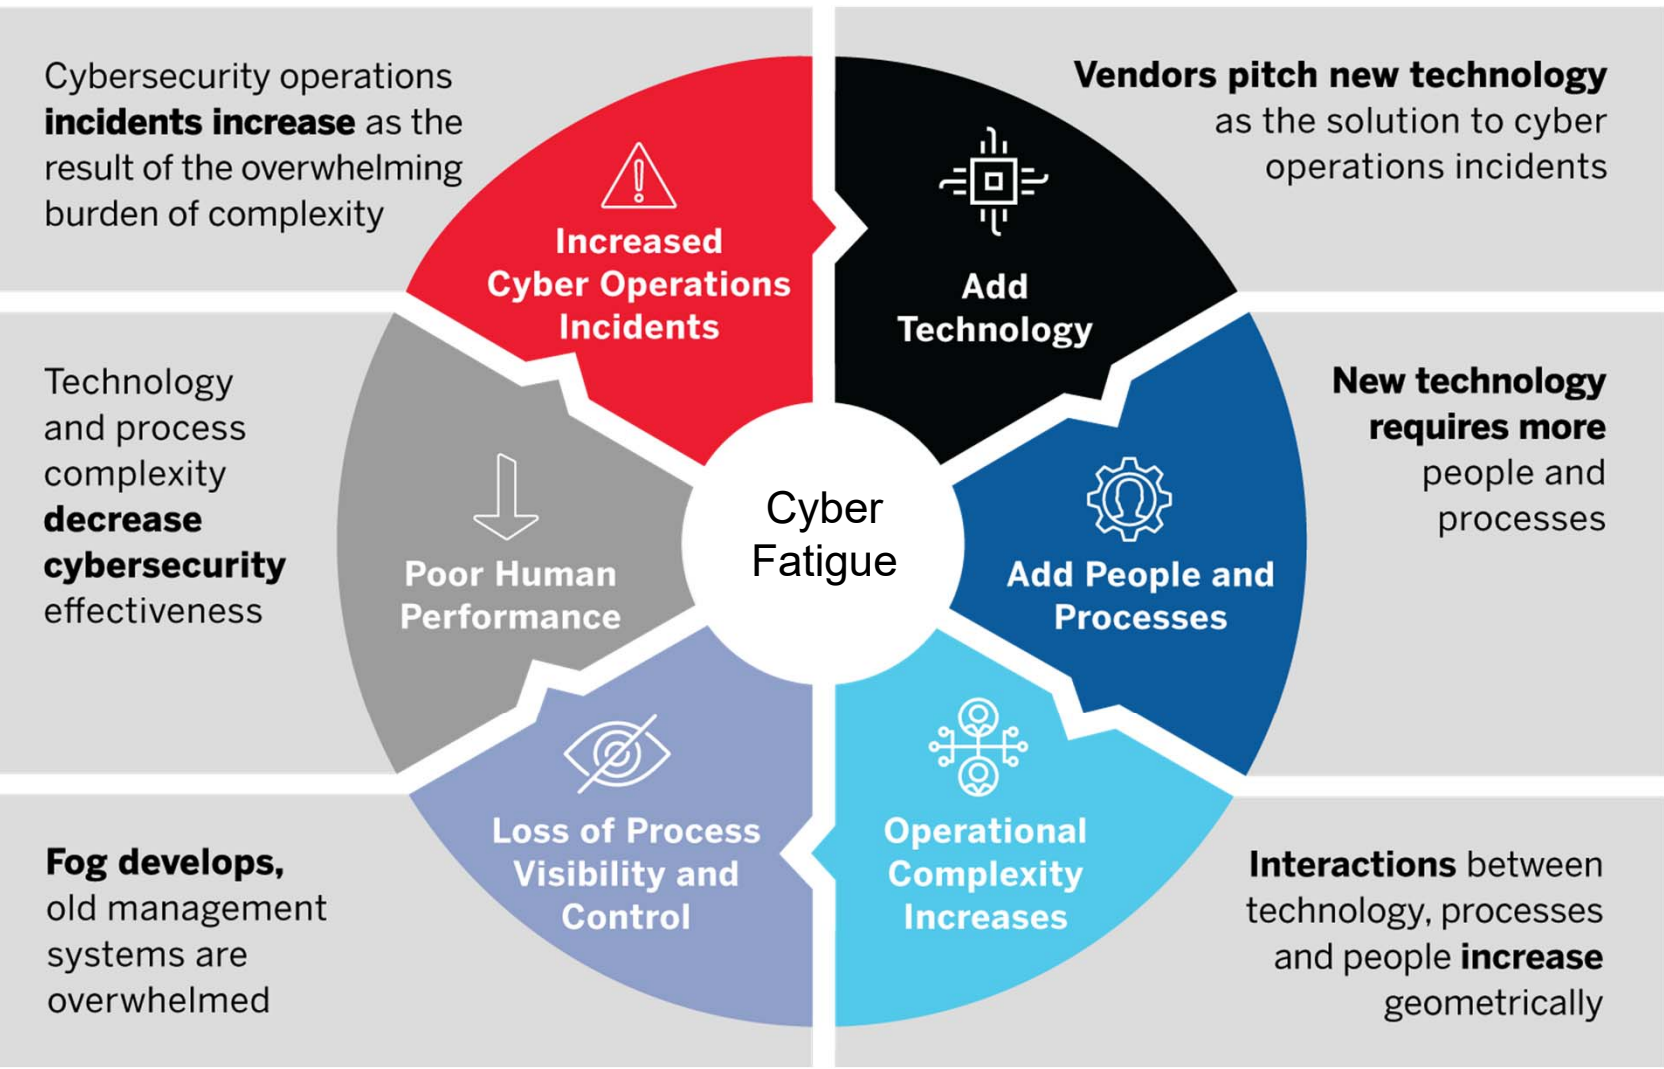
Cybersecurity operations **incidents increase** as the result of the overwhelming burden of complexity

Vendors pitch new technology as the solution to cyber operations incidents

Increased Cyber Operations Incidents

Add Technology

Technology and process complexity **decrease cybersecurity** effectiveness

Poor Human Performance

Cyber Fatigue

Add People and Processes

**New technology requires more** people and processes

Loss of Process Visibility and Control

Operational Complexity Increases

**Fog develops,** old management systems are overwhelmed

**Interactions** between technology, processes and people **increase** geometrically